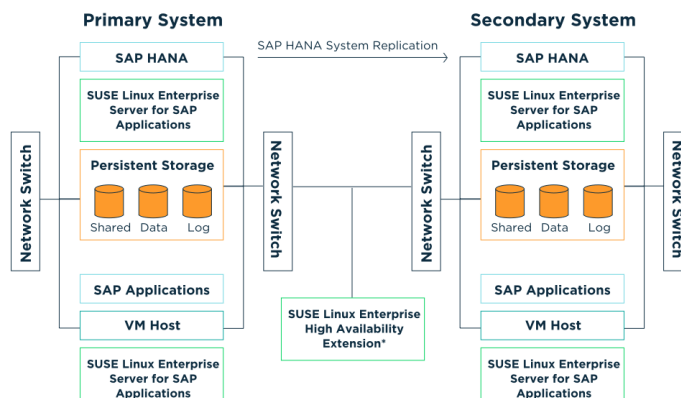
Primary System

Secondary System

SAP HANA System Replication

SAP HANA

SUSE Linux Enterprise Server for SAP Applications

Persistent Storage

Shared Data Log

SAP Applications

VM Host

SUSE Linux Enterprise Server for SAP Applications

Network Switch

Network Switch

SUSE Linux Enterprise High Availability Extension*

Network Switch

SAP HANA

SUSE Linux Enterprise Server for SAP Applications

Persistent Storage

Shared Data Log

SAP Applications

VM Host

SUSE Linux Enterprise Server for SAP Applications

Network Switch